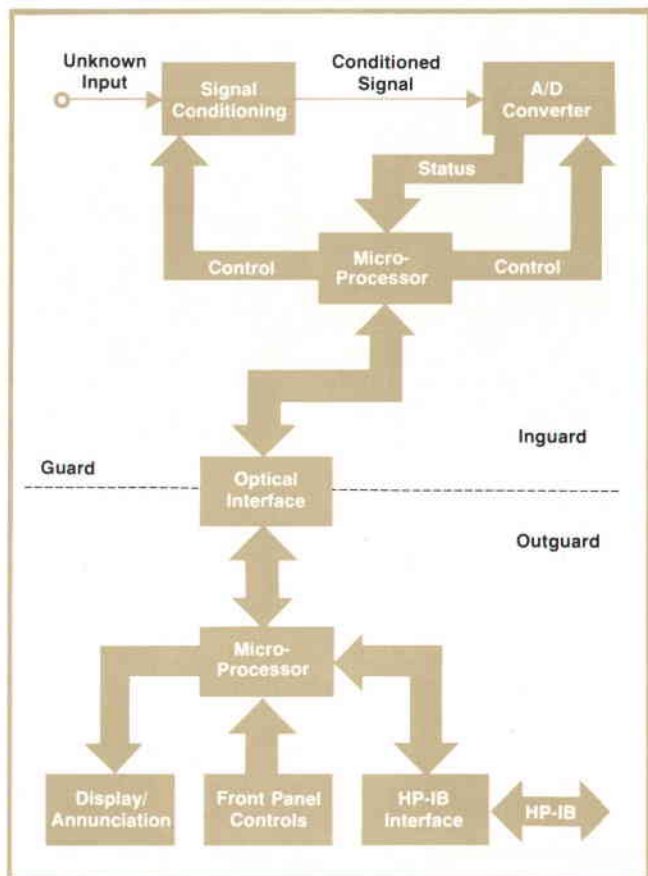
Unknown Input

Signal Conditioning

Conditioned Signal

A/D Converter

Status

Control

Micro-Processor

Control

Inguard

Guard

Optical Interface

Outguard

Micro-Processor

Display/ Annunciation

Front Panel Controls

HP-IB Interface

HP-IB